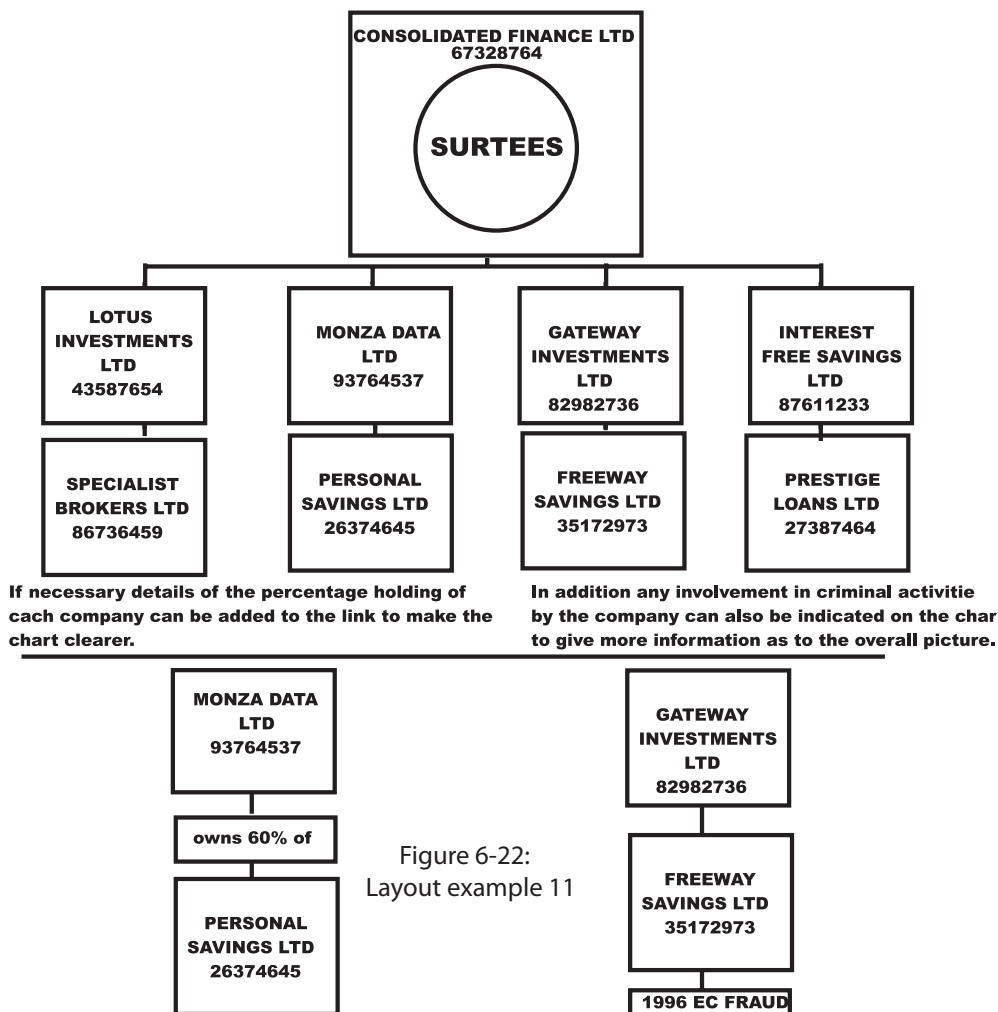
CONSOLIDATED FINANCE LTD
67328764

SURTEES

LOTUS INVESTMENTS LTD
43587654

MONZA DATA LTD
93764537

GATEWAY INVESTMENTS LTD
82982736

INTEREST FREE SAVINGS LTD
87611233

SPECIALIST BROKERS LTD
86736459

PERSONAL SAVINGS LTD
26374645

FREEWAY SAVINGS LTD
35172973

PRESTIGE LOANS LTD
27387464

If necessary details of the percentage holding of each company can be added to the link to make the chart clearer.

In addition any involvement in criminal activitie by the company can also be indicated on the char to give more information as to the overall picture.

MONZA DATA LTD
93764537

owns 60% of

PERSONAL SAVINGS LTD
26374645

Figure 6-22:
Layout example 11

GATEWAY INVESTMENTS LTD
82982736

FREEWAY SAVINGS LTD
35172973

1996 EC FRAUD